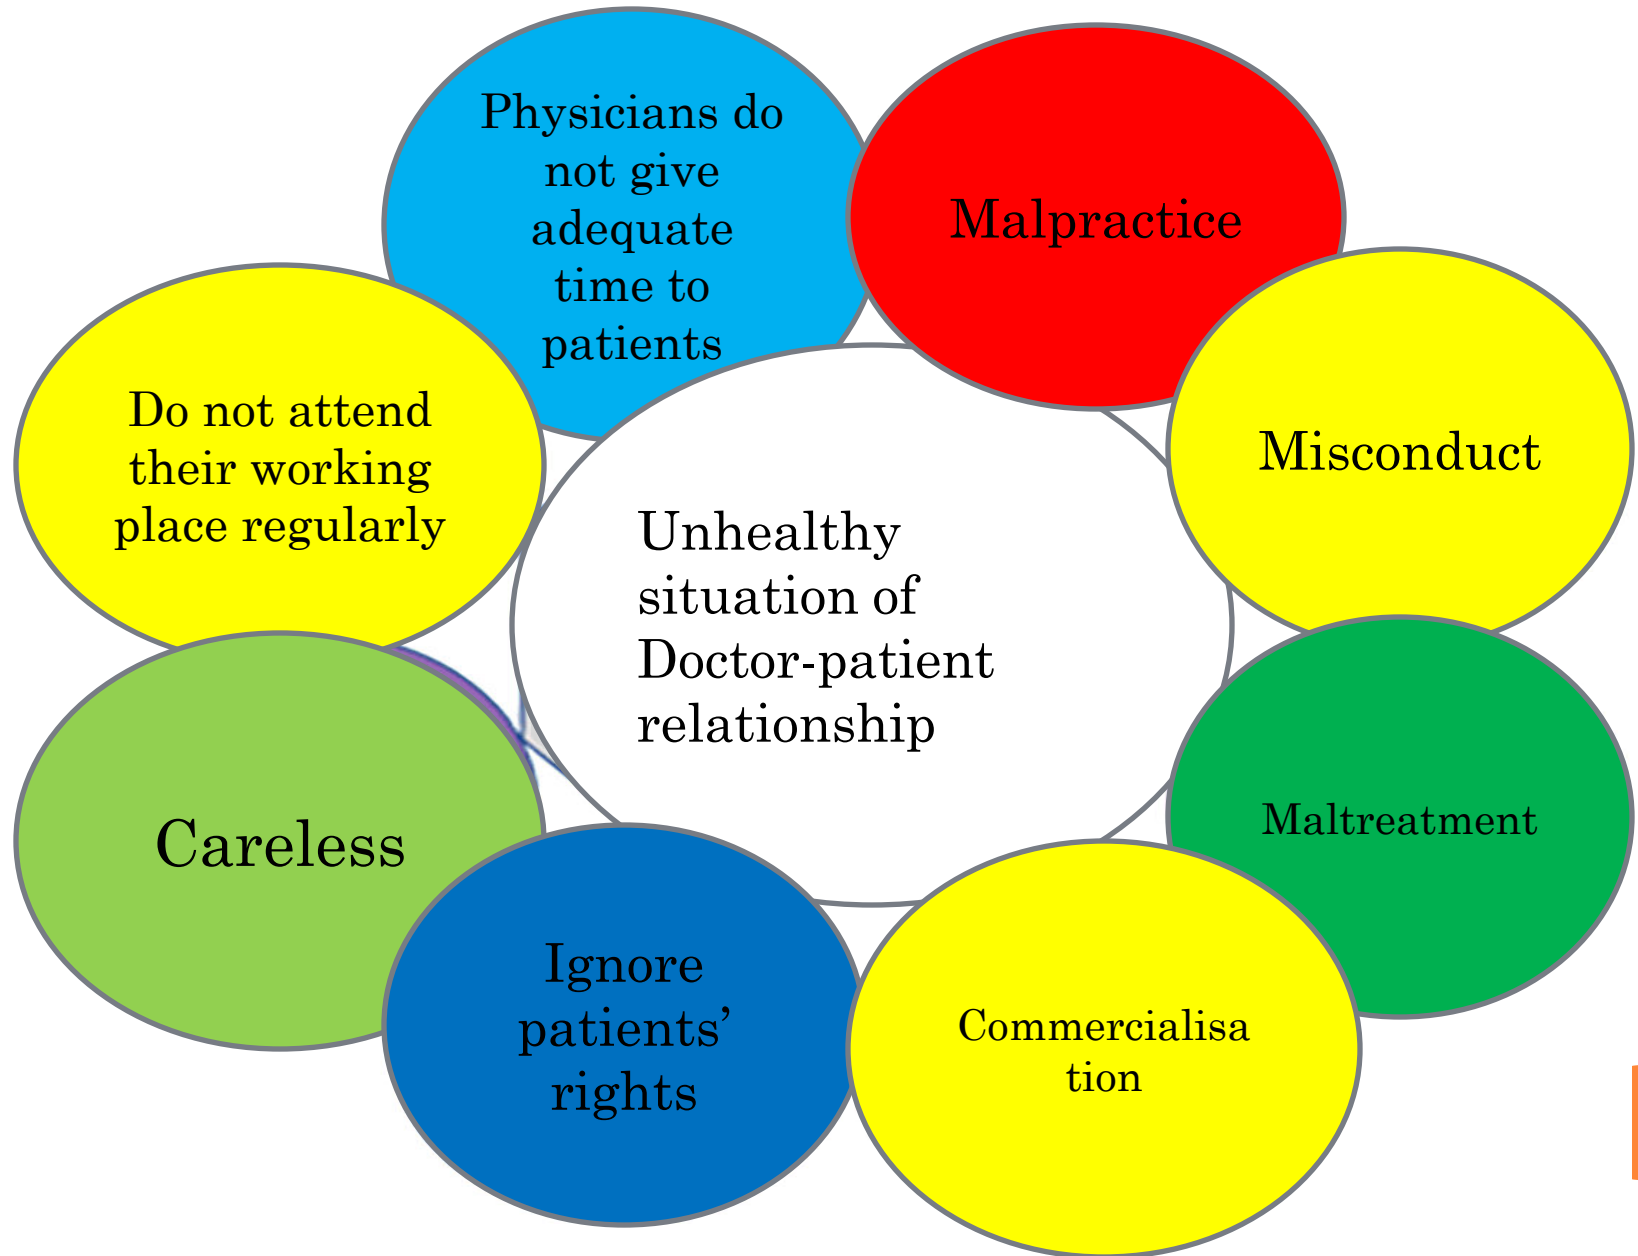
Physicians do not give adequate time to patients

Malpractice

Misconduct

Do not attend their working place regularly

Unhealthy situation of Doctor-patient relationship

Careless

Maltreatment

Ignore patients' rights

Commercialisa tion